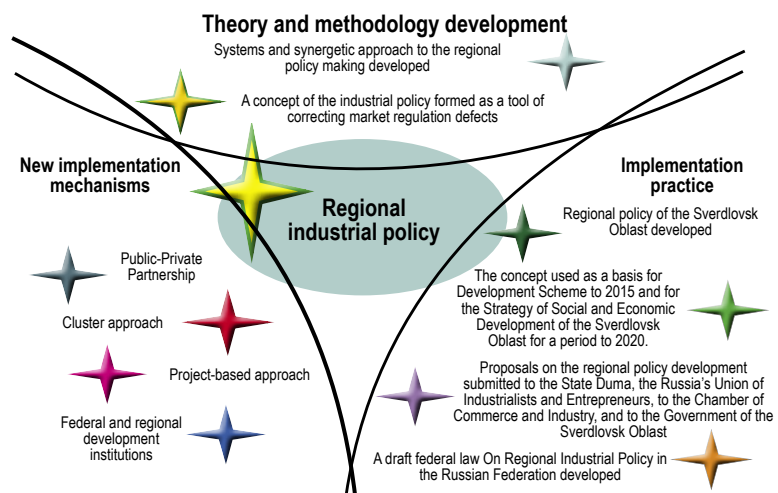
Theory and methodology development

Systems and synergetic approach to the regional policy making developed

A concept of the industrial policy formed as a tool of correcting market regulation defects

New implementation mechanisms

Regional industrial policy

Implementation practice

Regional policy of the Sverdlovsk Oblast developed

Public-Private Partnership

The concept used as a basis for Development Scheme to 2015 and for the Strategy of Social and Economic Development of the Sverdlovsk Oblast for a period to 2020.

Cluster approach

Project-based approach

Proposals on the regional policy development submitted to the State Duma, the Russia's Union of Industrialists and Entrepreneurs, to the Chamber of Commerce and Industry, and to the Government of the Sverdlovsk Oblast

Federal and regional development institutions

A draft federal law On Regional Industrial Policy in the Russian Federation developed